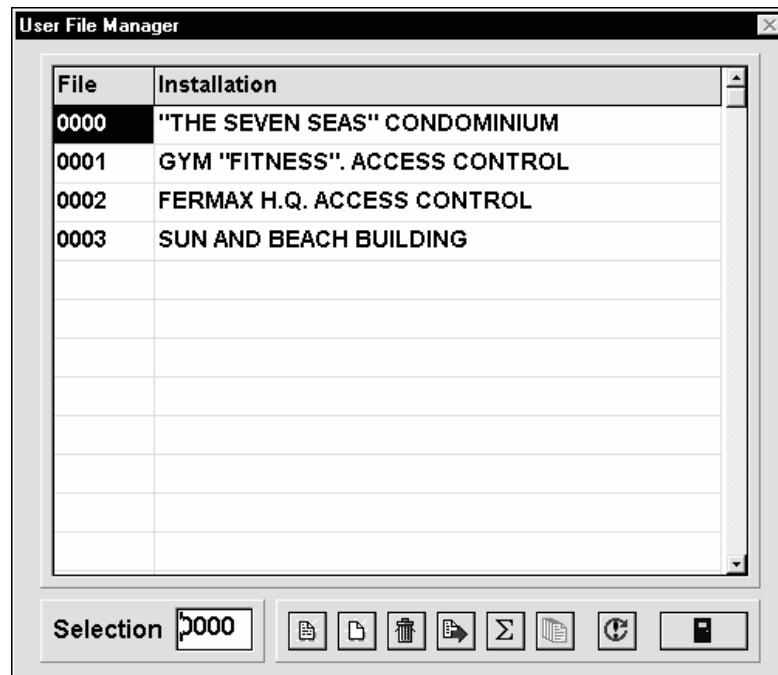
User File Manager

| File | Installation |
|---|---|
| 0000 | "THE SEVEN SEAS" CONDOMINIUM |
| 0001 | GYM "FITNESS". ACCESS CONTROL |
| 0002 | FERMAX H.Q. ACCESS CONTROL |
| 0003 | SUN AND BEACH BUILDING |

Selection 0000

Σ